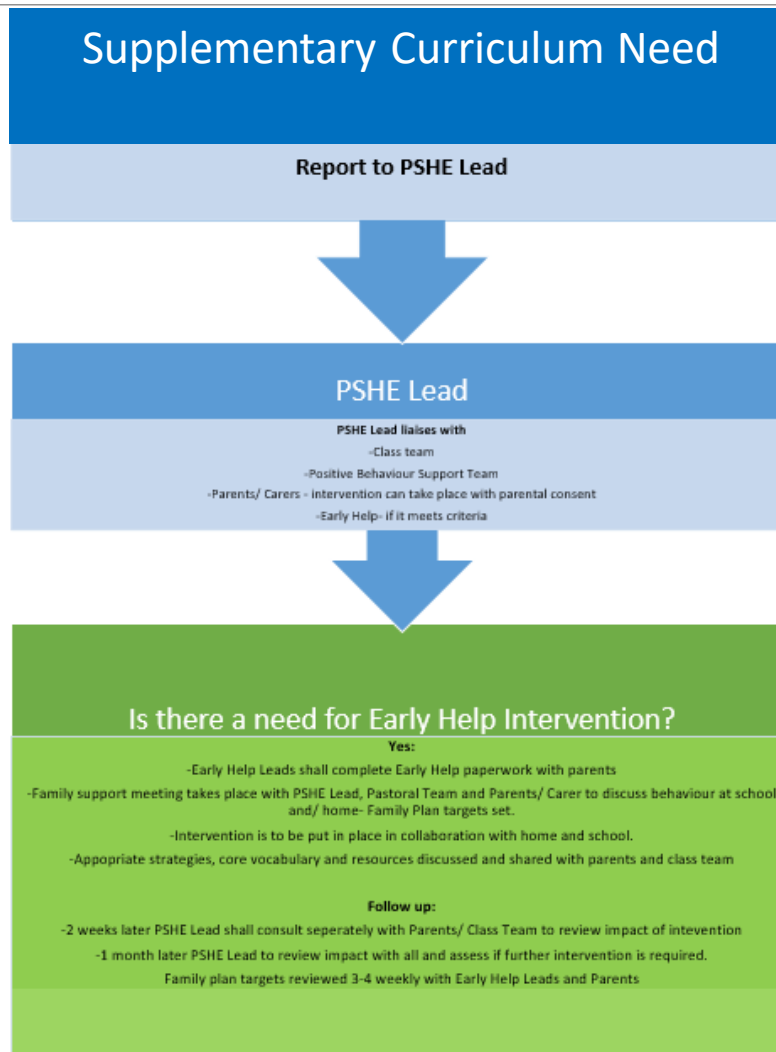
Supplementary Curriculum Need

Report to PSHE Lead

PSHE Lead

PSHE Lead liaises with

-Class team

-Positive Behaviour Support Team

-Parents/ Carers - intervention can take place with parental consent

-Early Help- if it meets criteria

Is there a need for Early Help Intervention?

Yes:

-Early Help Leads shall complete Early Help paperwork with parents

-Family support meeting takes place with PSHE Lead, Pastoral Team and Parents/ Carer to discuss behaviour at school and/ home- Family Plan targets set.

-Intervention is to be put in place in collaboration with home and school.

-Appopriate strategies, core vocabulary and resources discussed and shared with parents and class team

Follow up:

-2 weeks later PSHE Lead shall consult seperately with Parents/ Class Team to review impact of intevention

-1 month later PSHE Lead to review impact with all and assess if further intervention is required.

Family plan targets reviewed 3-4 weekly with Early Help Leads and Parents